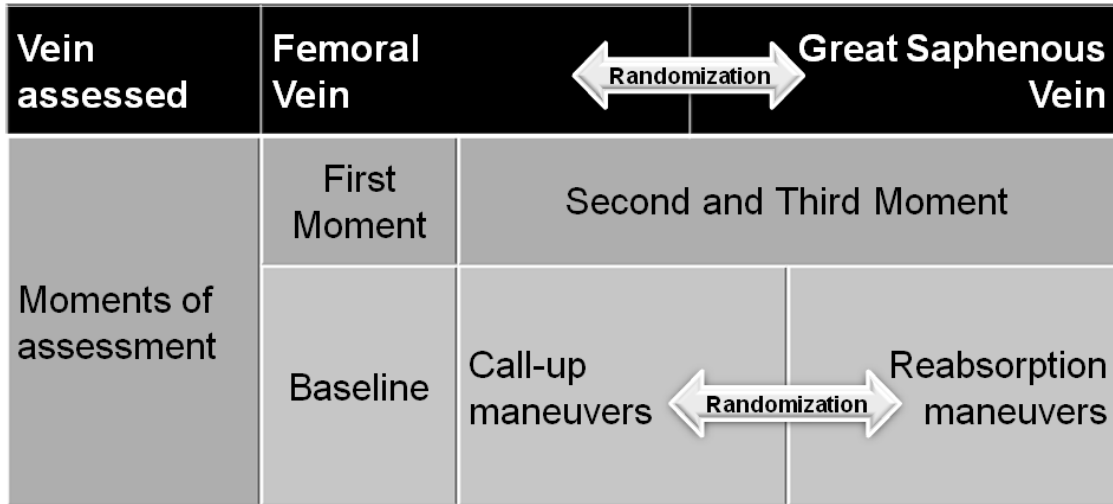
| Vein assessed | Femoral Vein | Randomization | Great Saphenous Vein |
|---|---|---|---|
| Moments of assessment | First Moment | Second and Third Moment | |
| | Baseline | Call-up maneuvers Randomization | Reabsorption maneuvers |